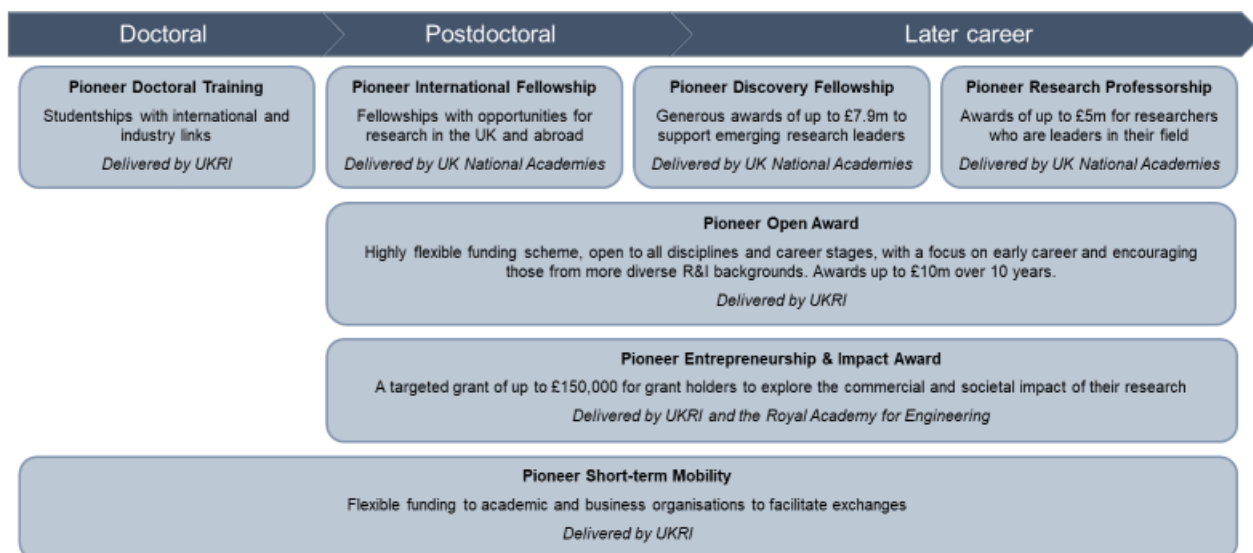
Doctoral

Postdoctoral

Later career

Pioneer Doctoral Training

Studentships with international and industry links

*Delivered by UKRI*

Pioneer International Fellowship

Fellowships with opportunities for research in the UK and abroad

*Delivered by UK National Academies*

Pioneer Discovery Fellowship

Generous awards of up to £7.9m to support emerging research leaders

*Delivered by UK National Academies*

Pioneer Research Professorship

Awards of up to £5m for researchers who are leaders in their field

*Delivered by UK National Academies*

Pioneer Open Award

Highly flexible funding scheme, open to all disciplines and career stages, with a focus on early career and encouraging those from more diverse R&I backgrounds. Awards up to £10m over 10 years.

*Delivered by UKRI*

Pioneer Entrepreneurship & Impact Award

A targeted grant of up to £150,000 for grant holders to explore the commercial and societal impact of their research

*Delivered by UKRI and the Royal Academy for Engineering*

Pioneer Short-term Mobility

Flexible funding to academic and business organisations to facilitate exchanges

*Delivered by UKRI*